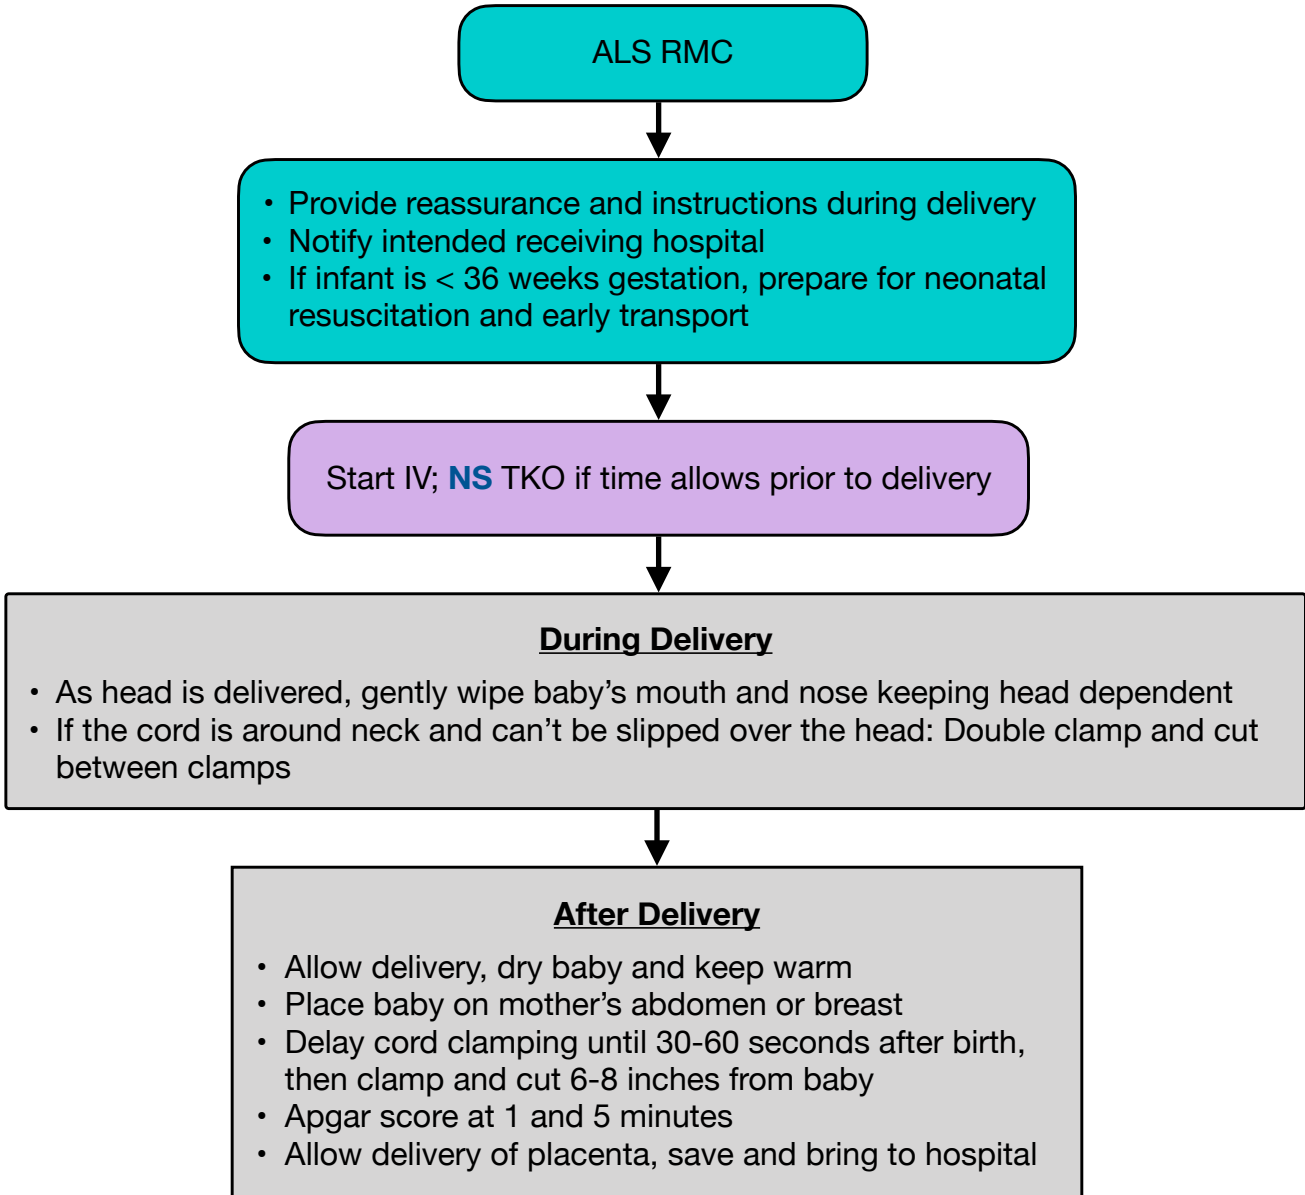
ALS RMC

- Provide reassurance and instructions during delivery
- Notify intended receiving hospital
- If infant is < 36 weeks gestation, prepare for neonatal resuscitation and early transport

Start IV; NS TKO if time allows prior to delivery

During Delivery

- As head is delivered, gently wipe baby’s mouth and nose keeping head dependent
- If the cord is around neck and can’t be slipped over the head: Double clamp and cut between clamps

After Delivery

- Allow delivery, dry baby and keep warm
- Place baby on mother’s abdomen or breast
- Delay cord clamping until 30-60 seconds after birth, then clamp and cut 6-8 inches from baby
- Apgar score at 1 and 5 minutes
- Allow delivery of placenta, save and bring to hospital